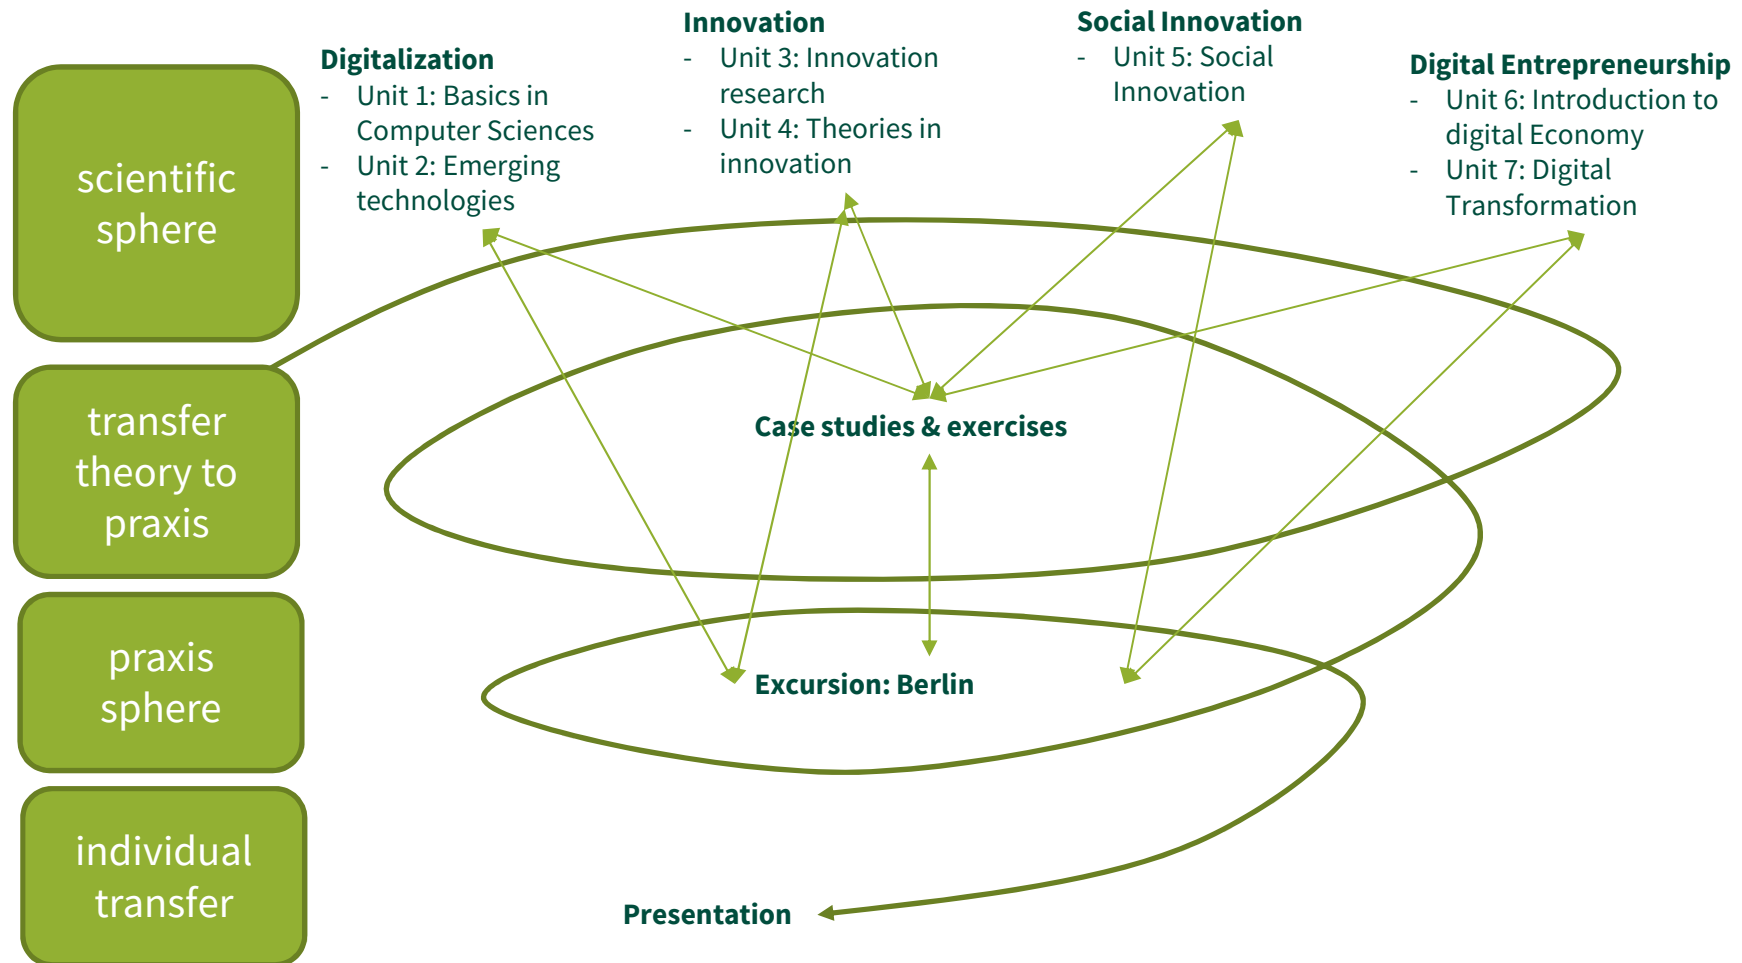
scientific sphere

transfer theory to praxis

praxis sphere

individual transfer

Digitalization
- Unit 1: Basics in Computer Sciences
- Unit 2: Emerging technologies

Innovation
- Unit 3: Innovation research
- Unit 4: Theories in innovation

Social Innovation
- Unit 5: Social Innovation

Digital Entrepreneurship
- Unit 6: Introduction to digital Economy
- Unit 7: Digital Transformation

Case studies & exercises

Excursion: Berlin

Presentation